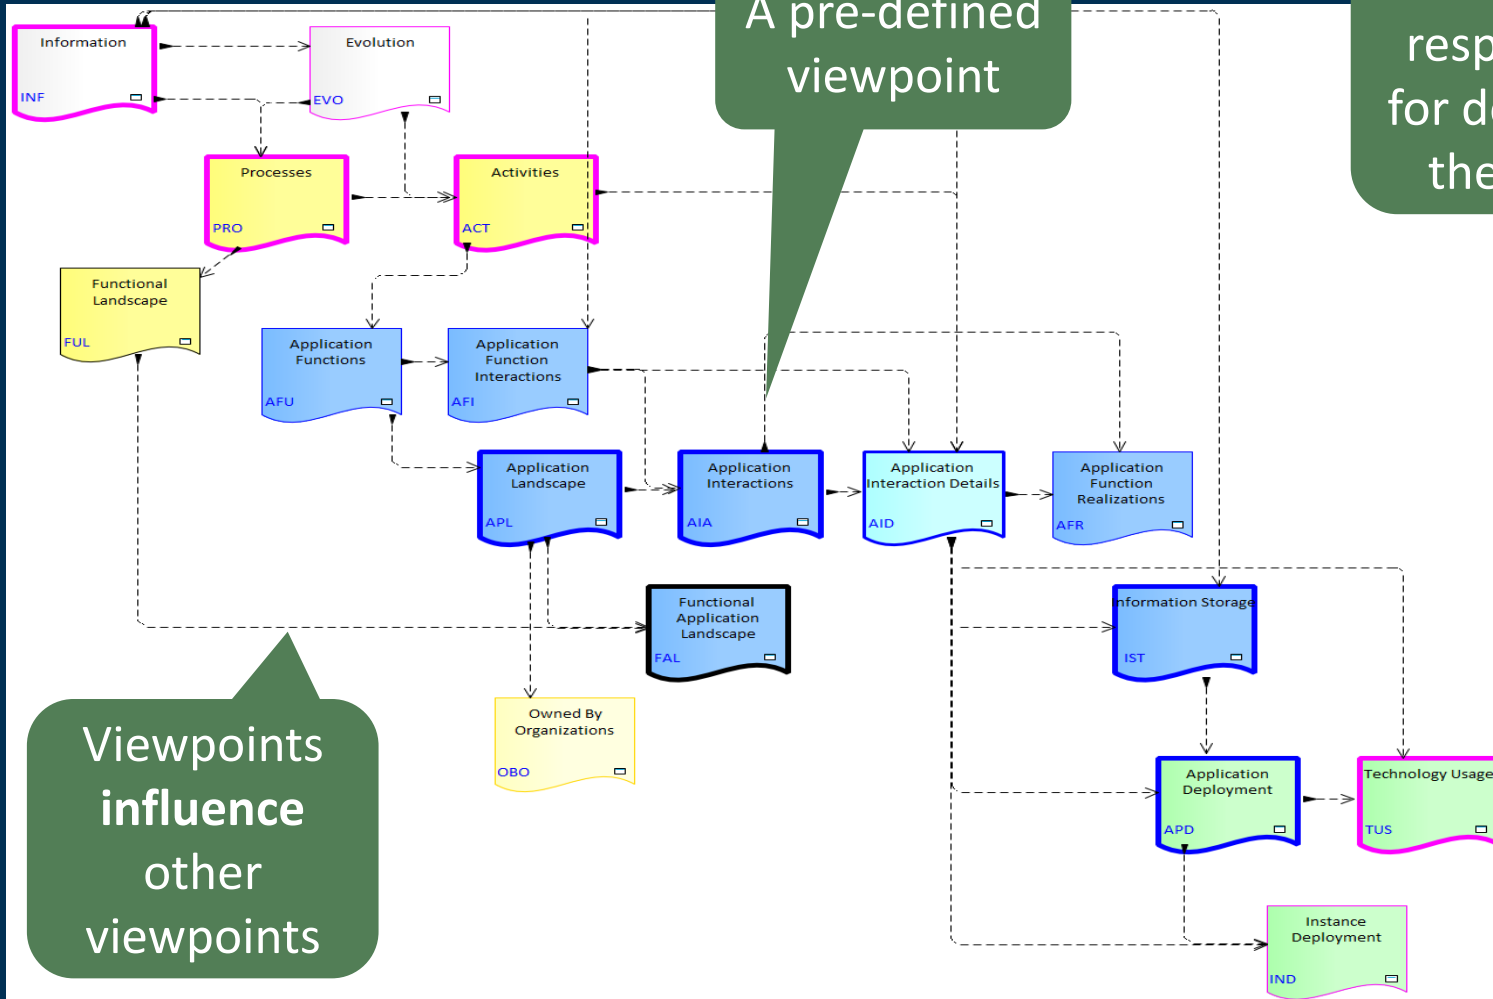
A pre-defined viewpoint

resp
for d
the

Information
INF

Evolution
EVO

Processes
PRO

Activities
ACT

Functional Landscape
FUL

Application Functions
AFU

Application Function Interactions
AFI

Application Landscape
APL

Application Interactions
AIA

Application Interaction Details
AID

Application Function Realizations
AFR

Functional Application Landscape
FAL

Information Storage
IST

Owned By Organizations
OBO

Application Deployment
APD

Technology Usage
TUS

Instance Deployment
IND

Viewpoints **influence** other viewpoints